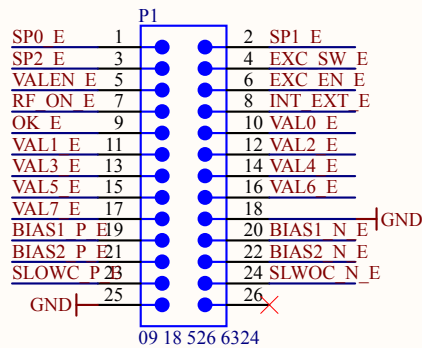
P1

SP0_E 1
SP2_E 3
VALEN_E 5
RF_ON_E 7
OK_E 9
VAL1_E 11
VAL3_E 13
VAL5_E 15
VAL7_E 17
BIAS1_P_E 19
BIAS2_P_E 21
SLOWC_P_E 23
GND 25

2 SP1_E
4 EXC_SW_E
6 EXC_EN_E
8 INT_EXT_E
10 VAL0_E
12 VAL2_E
14 VAL4_E
16 VAL6_E
18 GND
20 BIAS1_N_E
22 BIAS2_N_E
24 SLWOC_N_E
26

09 18 526 6324